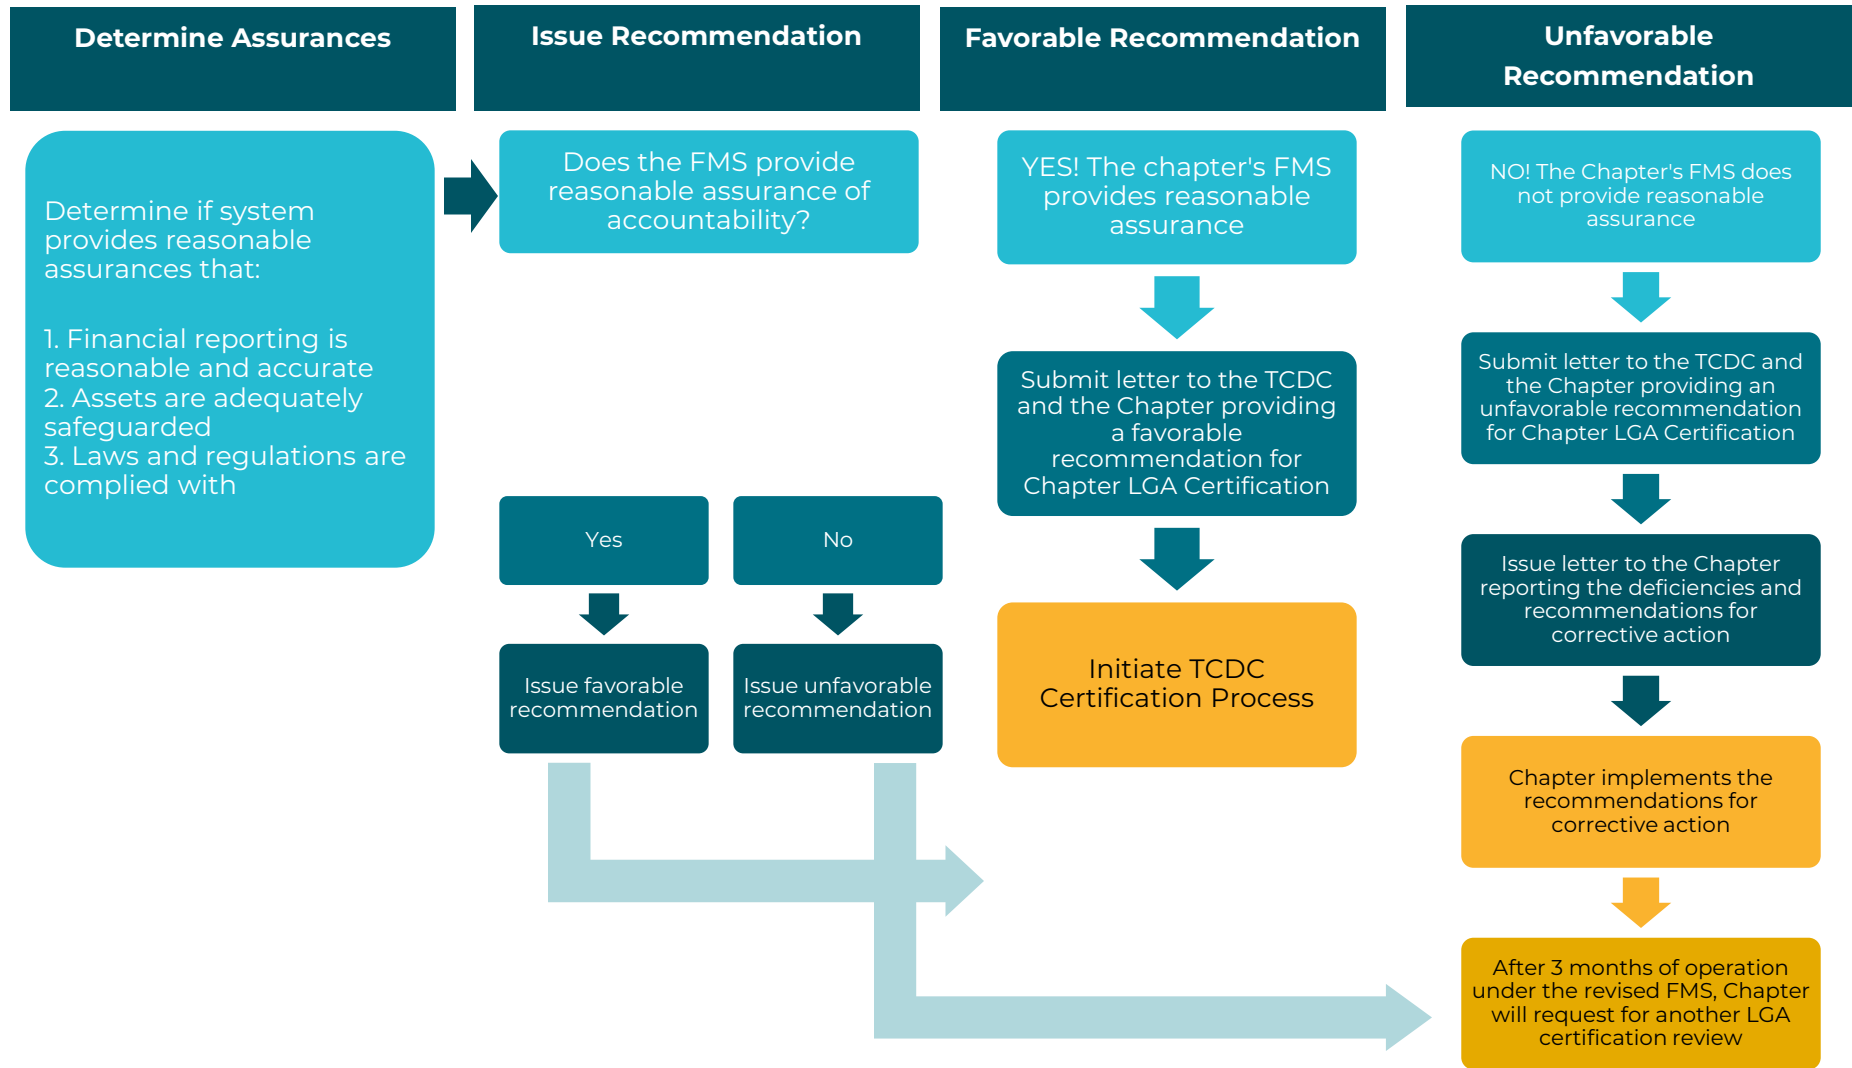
Determine Assurances

Determine if system provides reasonable assurances that:

1. Financial reporting is reasonable and accurate
2. Assets are adequately safeguarded
3. Laws and regulations are complied with

Issue Recommendation

Does the FMS provide reasonable assurance of accountability?

Yes

No

Issue favorable recommendation

Issue unfavorable recommendation

Favorable Recommendation

YES! The chapter's FMS provides reasonable assurance

Submit letter to the TCDC and the Chapter providing a favorable recommendation for Chapter LGA Certification

Initiate TCDC Certification Process

Unfavorable Recommendation

NO! The Chapter's FMS does not provide reasonable assurance

Submit letter to the TCDC and the Chapter providing an unfavorable recommendation for Chapter LGA Certification

Issue letter to the Chapter reporting the deficiencies and recommendations for corrective action

Chapter implements the recommendations for corrective action

After 3 months of operation under the revised FMS, Chapter will request for another LGA certification review